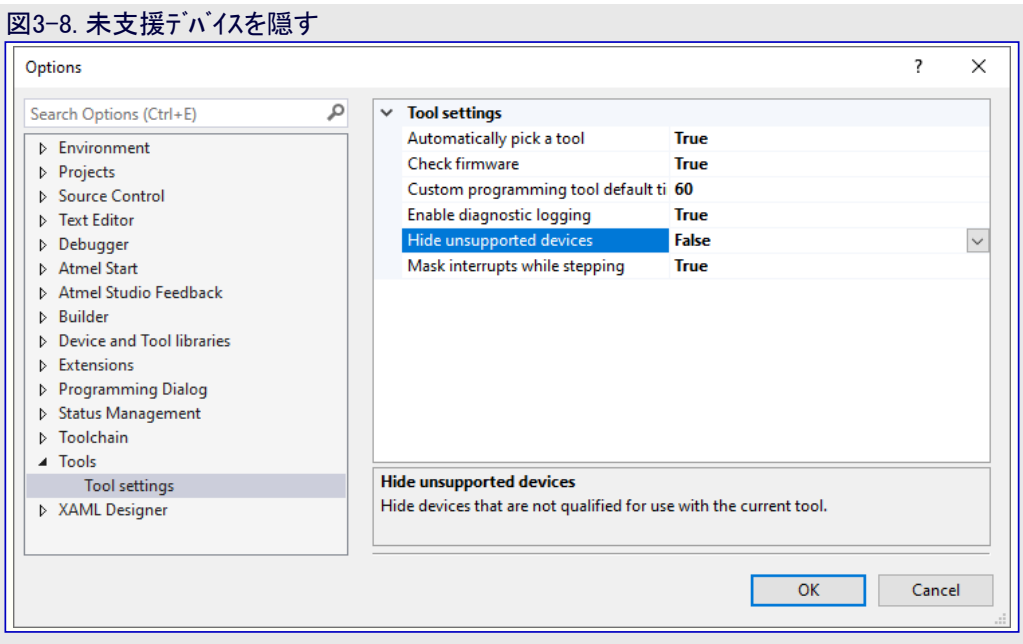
図3-8. 未支援デバイスを隠す

Options

?

Search Options (Ctrl+E)

Environment
Projects
Source Control
Text Editor
Debugger
Atmel Start
Atmel Studio Feedback
Builder
Device and Tool libraries
Extensions
Programming Dialog
Status Management
Toolchain
Tools
Tool settings
XAML Designer

| Tool settings | |
|---|---|
| Automatically pick a tool | True |
| Check firmware | True |
| Custom programming tool default ti | 60 |
| Enable diagnostic logging | True |
| Hide unsupported devices | False |
| Mask interrupts while stepping | True |

Hide unsupported devices
Hide devices that are not qualified for use with the current tool.

OK
Cancel